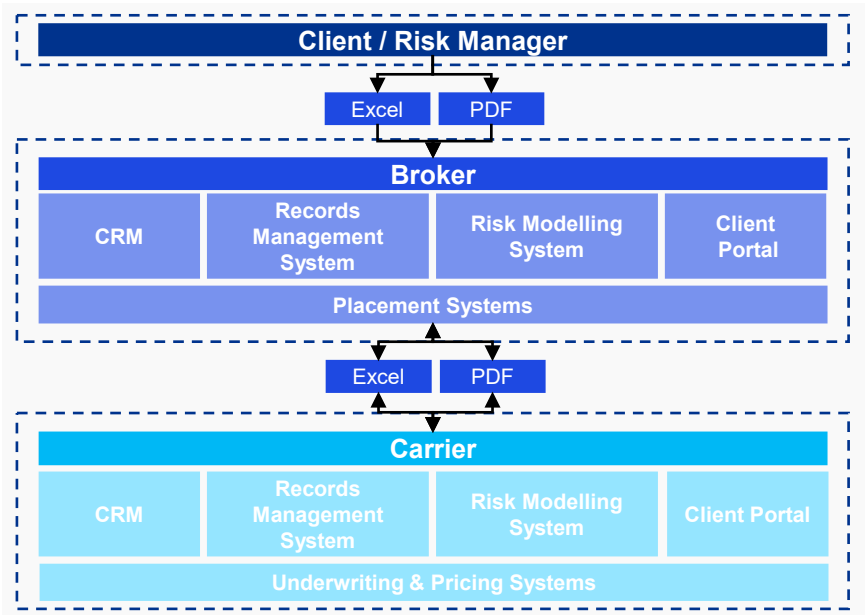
Client / Risk Manager

Excel
PDF

Broker

CRM
Records Management System
Risk Modelling System
Client Portal

Placement Systems

Excel
PDF

Carrier

CRM
Records Management System
Risk Modelling System
Client Portal

Underwriting & Pricing Systems